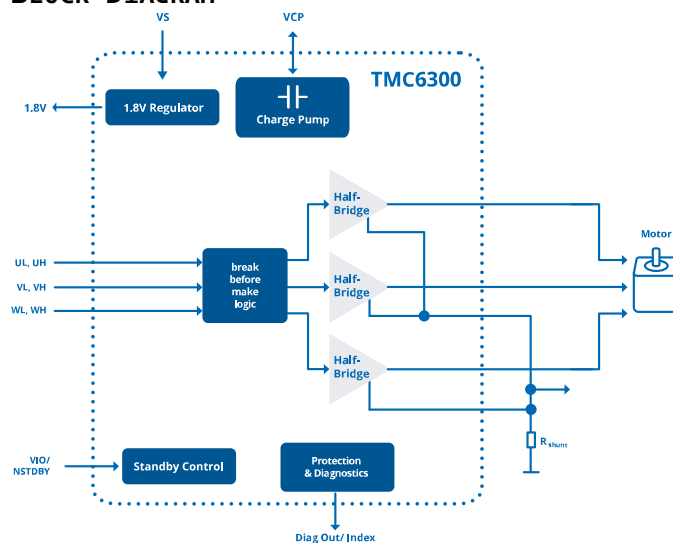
VS

VCP

TMC6300

1.8V

1.8V Regulator

Charge Pump

Half-Bridge

Motor

UL, UH

VL, VH

WL, WH

break before make logic

Half-Bridge

Half-Bridge

$R_{shunt}$

VIO/ NSTDBY

Standby Control

Protection & Diagnostics

Diag Out/ Index